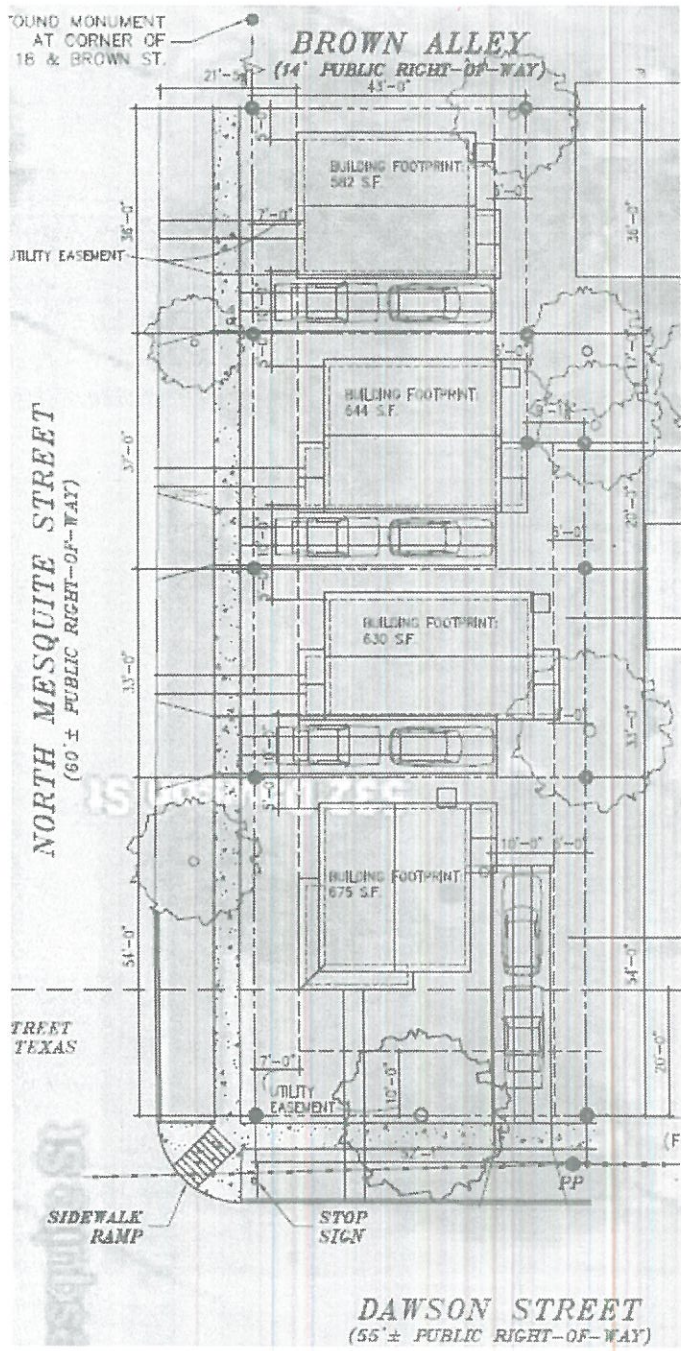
FOUND MONUMENT AT CORNER OF 18 & BROWN ST.

BROWN ALLEY
(14' PUBLIC RIGHT-OF-WAY)

21'-5"
43'-0"

BUILDING FOOTPRINT: 582 S.F.

5'-0"
7'-0"
36'-0"
36'-0"

UTILITY EASEMENT

BUILDING FOOTPRINT: 644 S.F.

37'-0"
20'-3"
5'-0"

BUILDING FOOTPRINT: 630 S.F.

35'-0"
35'-0"

BUILDING FOOTPRINT: 675 S.F.

10'-0"
5'-0"
54'-0"
54'-0"
20'-0"

NORTH MESQUITE STREET
(60' ± PUBLIC RIGHT-OF-WAY)

TREET TEXAS

7'-0"
UTILITY EASEMENT
10'-0"

(F

PP

SIDEWALK RAMP

STOP SIGN

DAWSON STREET
(55' ± PUBLIC RIGHT-OF-WAY)